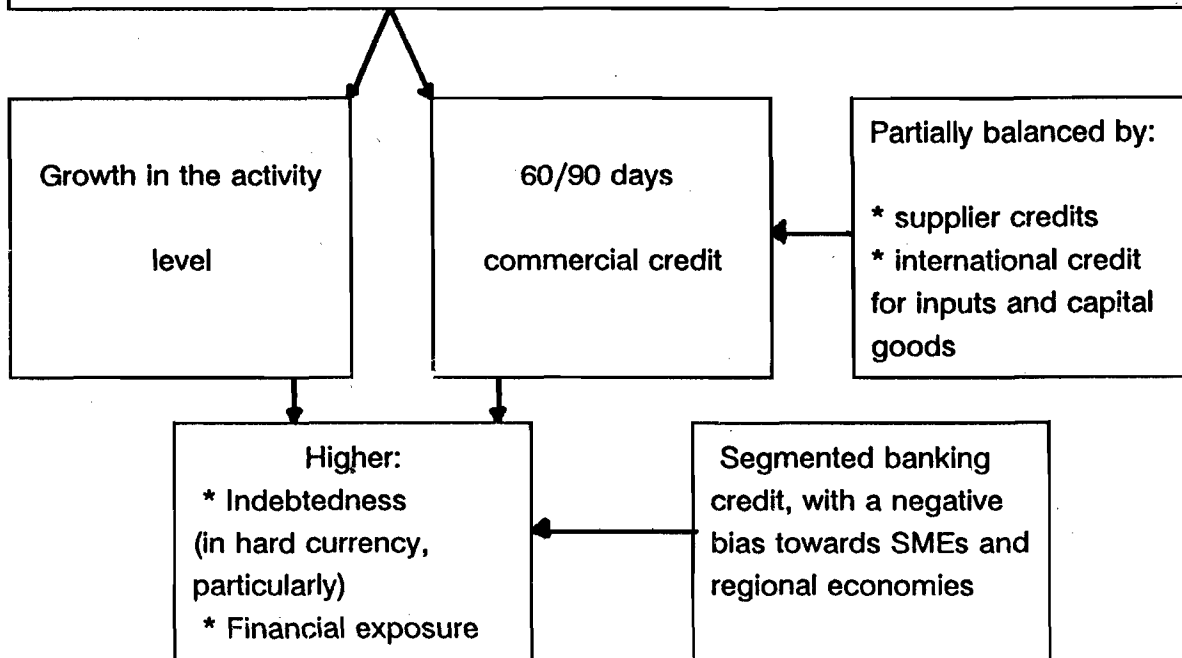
Growth in the activity level

60/90 days commercial credit

Partially balanced by:

* supplier credits
* international credit for inputs and capital goods

Higher:
* Indebtedness (in hard currency, particularly)
* Financial exposure

Segmented banking credit, with a negative bias towards SMEs and regional economies